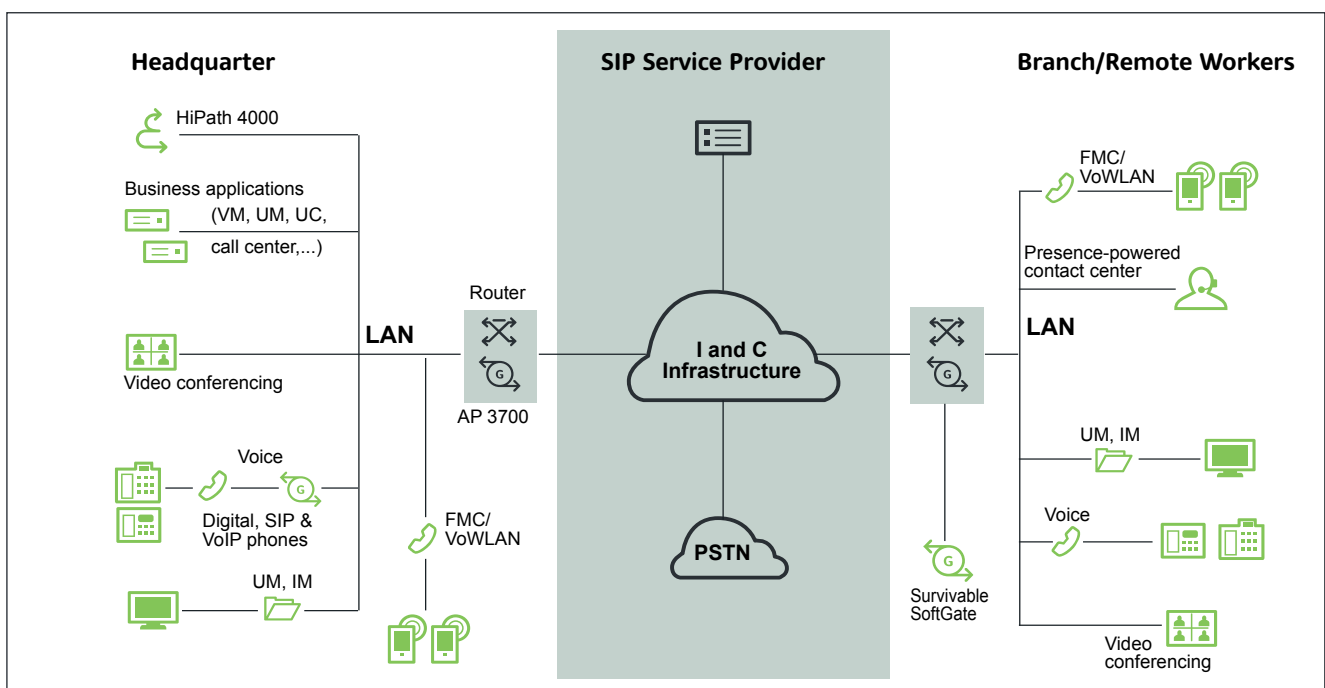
Headquarter

SIP Service Provider

Branch/Remote Workers

HiPath 4000

Business applications (VM, UM, UC, call center,...)

LAN

Router

Video conferencing

AP 3700

Voice

Digital, SIP & VoIP phones

FMC/ VoWLAN

UM, IM

I and C Infrastructure

PSTN

FMC/ VoWLAN

Presence-powered contact center

LAN

UM, IM

Voice

Survivable SoftGate

Video conferencing